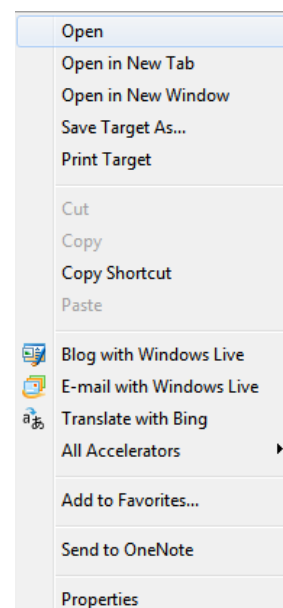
Open
Open in New Tab
Open in New Window
Save Target As...
Print Target

Cut
Copy
Copy Shortcut
Paste

Blog with Windows Live
E-mail with Windows Live
Translate with Bing
All Accelerators

Add to Favorites...

Send to OneNote

Properties